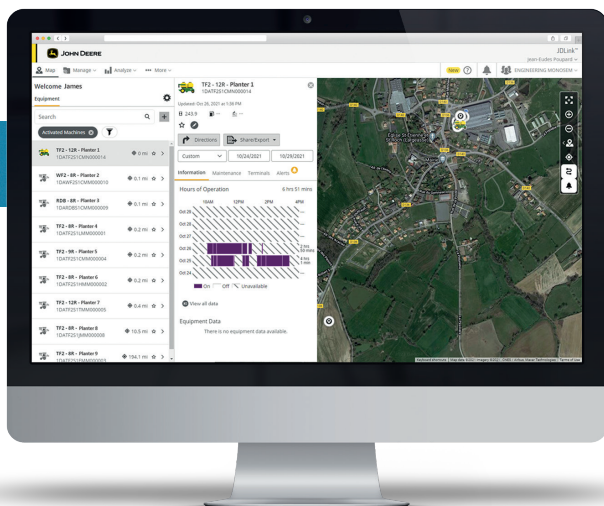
JOHN DEERE

JDLink™
Jean-Eudes Pouppard

Map Manage Analyze More

New

ENGINEERING MONOBEM

Welcome James

Equipment

Search

Activated Machines

TF2 - 12R - Planter 1
1DATF251CMN000014
0 mi

WF2 - 8R - Planter 2
1DAWF251CMN000010
0.1 mi

RDB - 8R - Planter 3
1DARDB51CMN000009
0.1 mi

TF2 - 8R - Planter 4
1DATF251CMN000001
0.2 mi

TF2 - 8R - Planter 5
1DATF251CMN000004
0.2 mi

TF2 - 8R - Planter 6
1DATF251HMN000002
0.2 mi

TF2 - 12R - Planter 7
1DATF251TMN000005
0.4 mi

TF2 - 8R - Planter 8
1DATF251JMN000006
10.5 mi

TF2 - 8R - Planter 9
1DATF251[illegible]
194.1 mi

TF2 - 12R - Planter 1
1DATF251CMN000014

Updated: Oct 26, 2021 at 5:06 PM

243.9

Directions

Share/Export

Custom

10/24/2021

10/29/2021

Information Maintenance Terminals Alerts

Hours of Operation
6 hrs 51 mins

10AM 12PM 2PM 4PM

Oct 29
Oct 28
Oct 27
Oct 26
Oct 25
Oct 24

2 hrs 50 mins
4 hrs 1 min

On Off Unavailable

View all data

Equipment Data

There is no equipment data available.

Eglise St-Etienne de Colombier